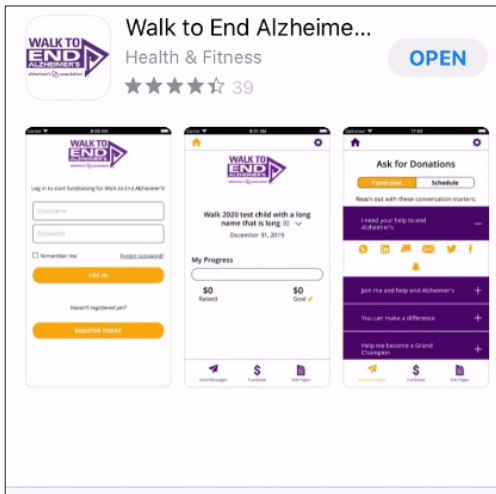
WALK TO END ALZHEIMER'S
alzheimer's association

Walk to End Alzheime...
Health & Fitness
39
OPEN

Carrier 9:00 AM
WALK TO END ALZHEIMER'S
alzheimer's association
Log in to start fundraising for Walk to End Alzheimer's!
Username
Password
Remember me
Forgot password?
LOG IN
Haven't registered yet?
REGISTER TODAY

Carrier 9:21 AM
WALK TO END ALZHEIMER'S
alzheimer's association
Walk 2020 test child with a long name that is long
December 31, 2019
My Progress
$0
Raised
$0
Goal
Send Messages
Fundraise
Edit Pages

Carrier 17:02
Ask for Donations
Fundraise
Schedule
Reach out with these conversation starters:
I need your help to end Alzheimer's
Join me and help end Alzheimer's
You can make a difference
Help me become a Grand Champion
Send Messages
Fundraise
Edit Pages